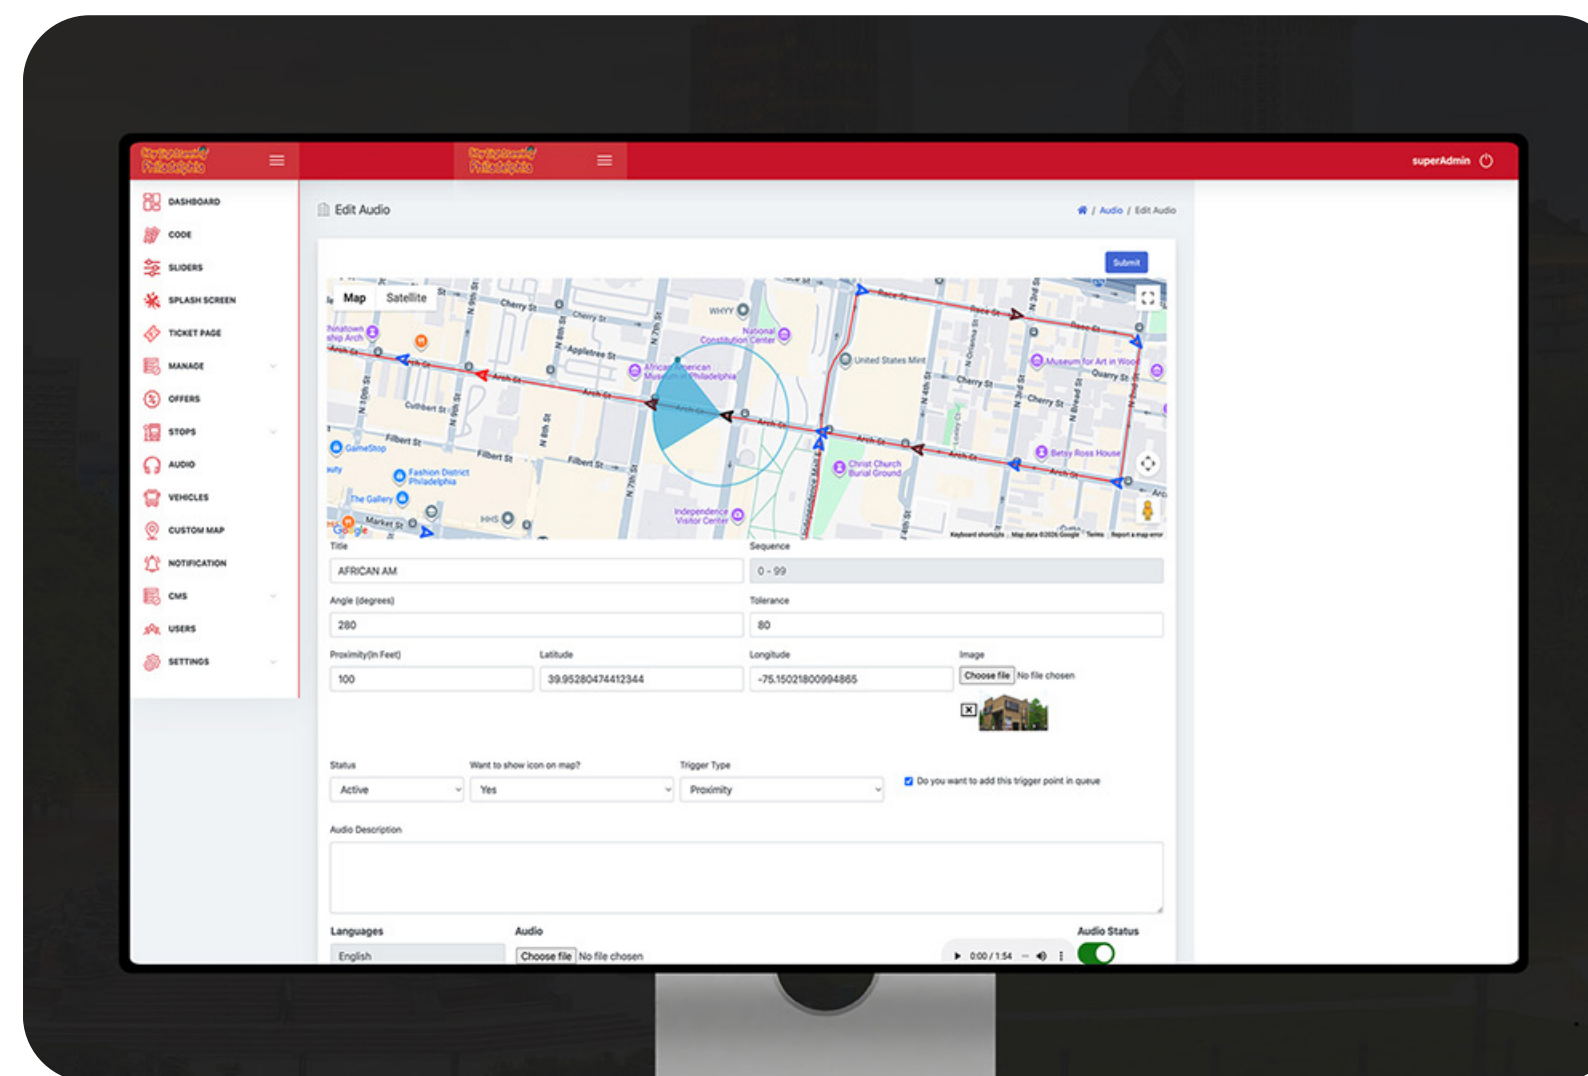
Philadelphia

Philadelphia

superAdmin

DASHBOARD
CODE
SLIDERS
SPLASH SCREEN
TICKET PAGE
MANAGE
OFFERS
STOPS
AUDIO
VEHICLES
CUSTOM MAP
NOTIFICATION
CMS
USERS
SETTINGS

Edit Audio

/ Audio / Edit Audio

Submit

Map Satellite

Cherry St
Appletree St
Arch St
Cuthbert St
Filbert St
Market St
Race St
Quarry St
WHYY
National Constitution Center
African American Museum in Philadelphia
United States Mint
Museum for Art in Wood
Betsy Ross House
Christ Church Burial Ground
Independence Visitor Center
Fashion District Philadelphia
The Gallery
GameStop
HHS
Google
Keyboard shortcuts Map data ©2026 Google Terms Report a map error

Title
AFRICAN AM

Sequence
0 - 99

Angle (degrees)
280

Tolerance
80

Proximity(In Feet)
100

Latitude
39.95280474412344

Longitude
-75.15021800994865

Image
Choose file No file chosen

Status
Active

Want to show icon on map?
Yes

Trigger Type
Proximity

Do you want to add this trigger point in queue

Audio Description

Languages
English

Audio
Choose file No file chosen

0:00 / 1:54

Audio Status